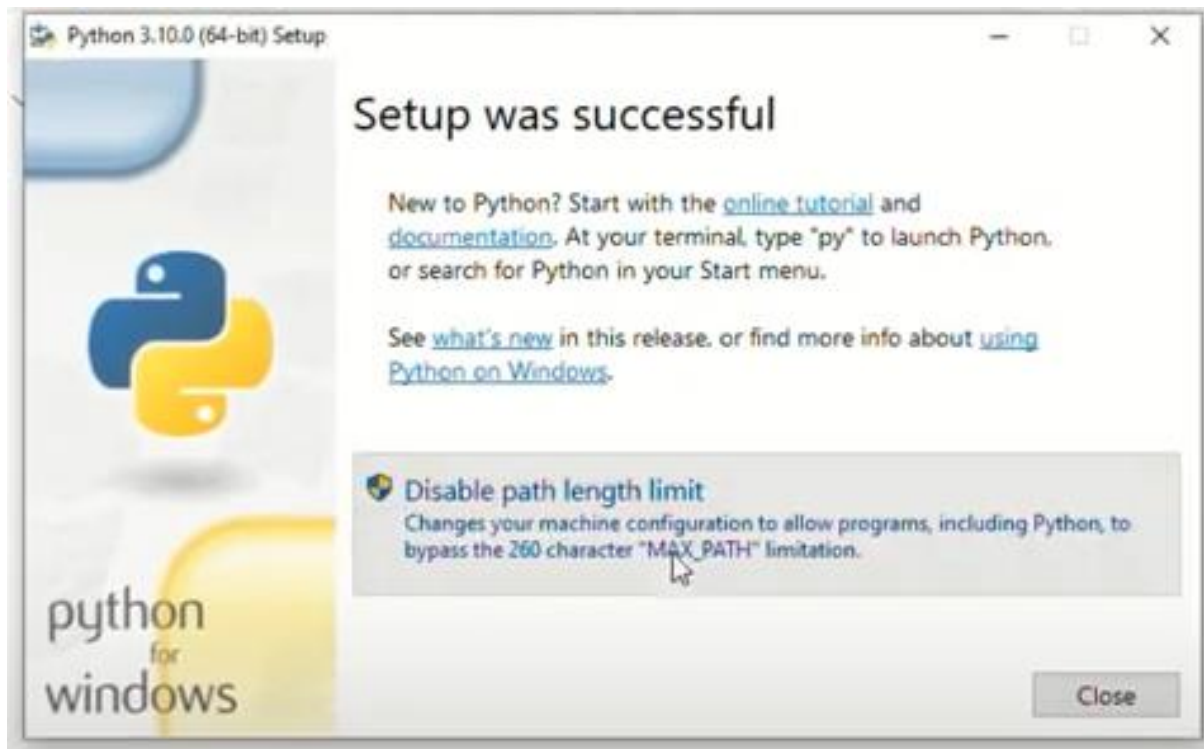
Python 3.10.0 (64-bit) Setup

Setup was successful

New to Python? Start with the online tutorial and documentation. At your terminal, type "py" to launch Python, or search for Python in your Start menu.

See what's new in this release, or find more info about using Python on Windows.

Disable path length limit
Changes your machine configuration to allow programs, including Python, to bypass the 260 character "MAX_PATH" limitation.

python
for
windows

Close